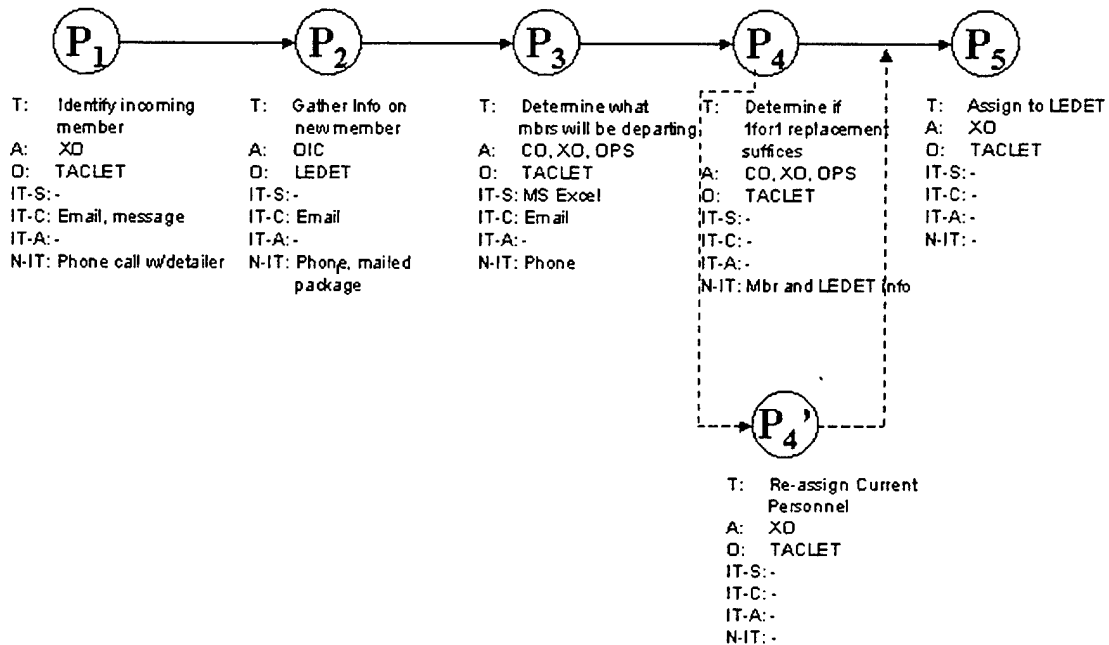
$P_1$

T: Identify incoming member
A: XO
O: TACLET
IT-S: -
IT-C: Email, message
IT-A: -
N-IT: Phone call w/detailer

$P_2$

T: Gather Info on new member
A: OIC
O: LEDET
IT-S: -
IT-C: Email
IT-A: -
N-IT: Phone, mailed package

$P_3$

T: Determine what mbrs will be departing
A: CO, XO, OPS
O: TACLET
IT-S: MS Excel
IT-C: Email
IT-A: -
N-IT: Phone

$P_4$

T: Determine if 1for1 replacement suffices
A: CO, XO, OPS
O: TACLET
IT-S: -
IT-C: -
IT-A: -
N-IT: Mbr and LEDET info

$P_5$

T: Assign to LEDET
A: XO
O: TACLET
IT-S: -
IT-C: -
IT-A: -
N-IT: -

$P_4$'

T: Re-assign Current Personnel
A: XO
O: TACLET
IT-S: -
IT-C: -
IT-A: -
N-IT: -